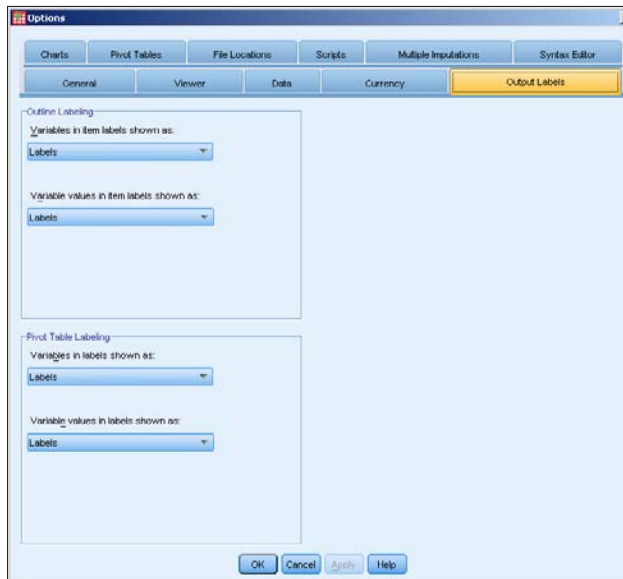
Options

Charts | Pivot Tables | File Locations | Scripts | Multiple Imputations | Syntax Editor

General | Viewer | Data | Currency | Output Labels

Outline Labeling

Variables in item labels shown as:

Labels

Variable values in item labels shown as:

Labels

Pivot Table Labeling

Variables in labels shown as:

Labels

Variable values in labels shown as:

Labels

OK Cancel Apply Help